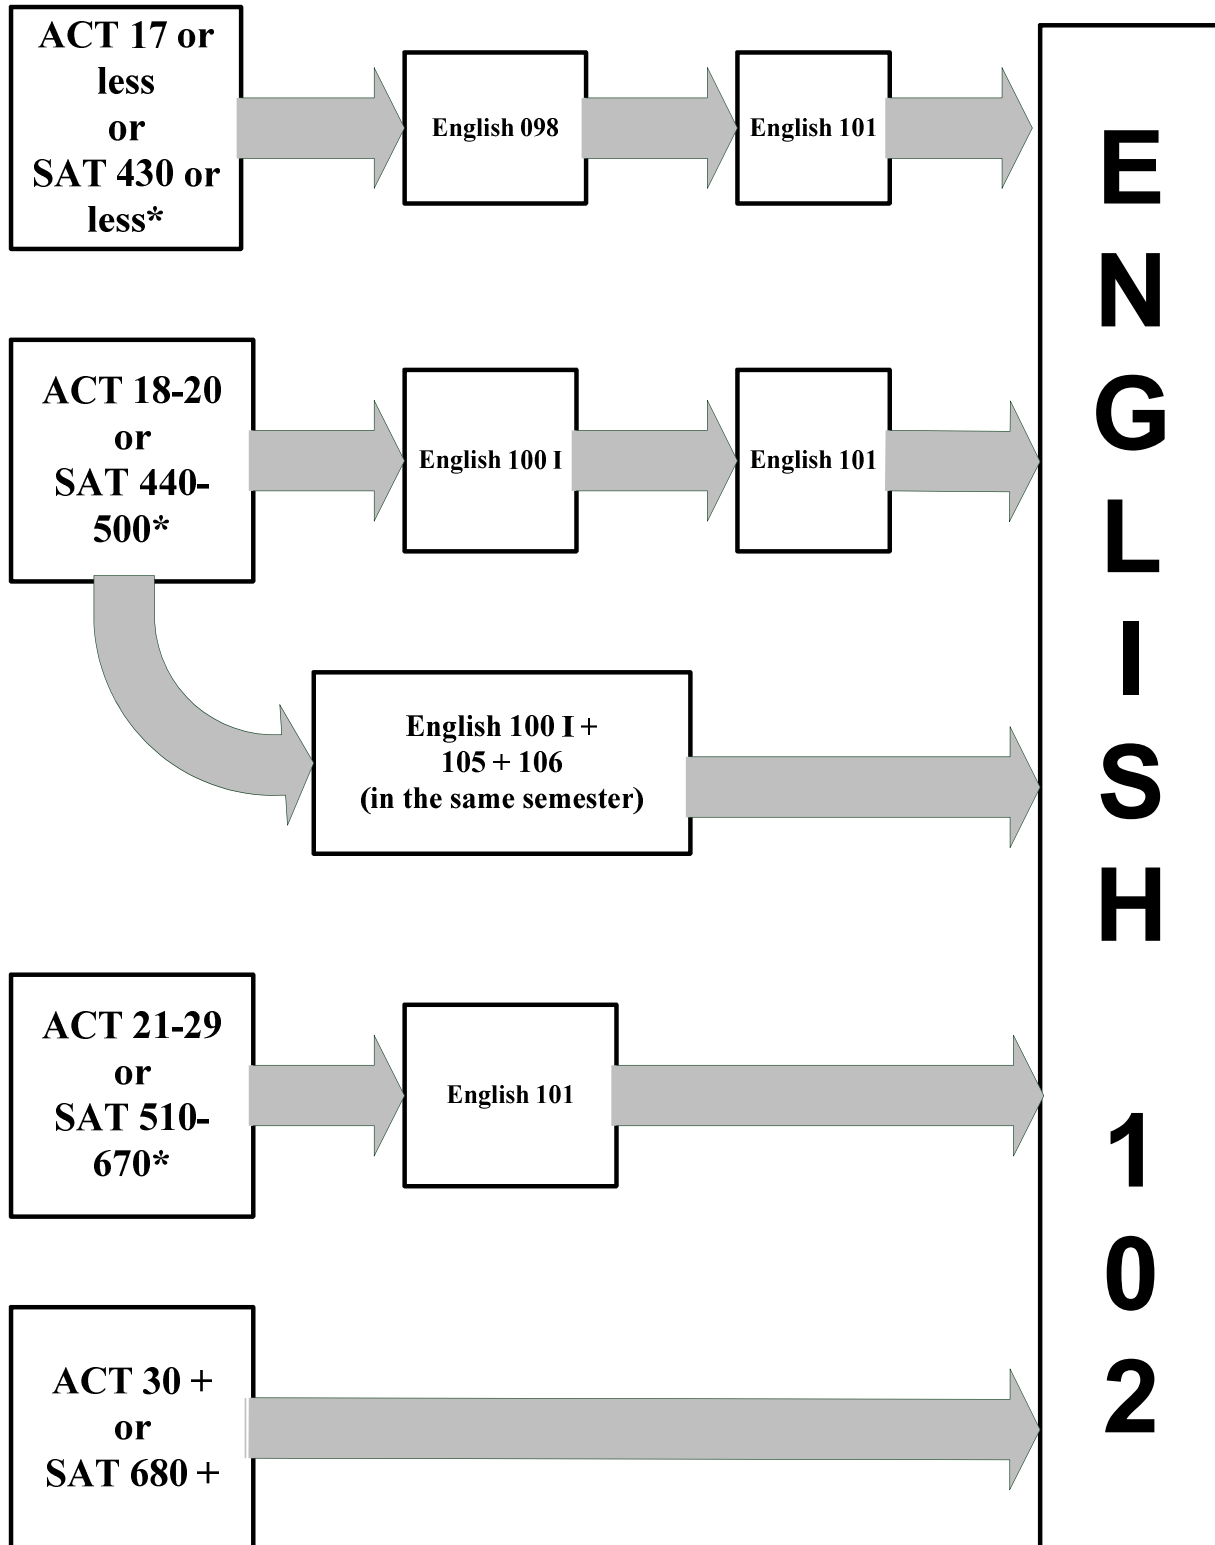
ACT 17 or less or SAT 430 or less*

English 098

English 101

ACT 18-20 or SAT 440-500*

English 100 I

English 101

English 100 I + 105 + 106 (in the same semester)

ACT 21-29 or SAT 510-670*

English 101

ACT 30 + or SAT 680 +

ENGLISH 102